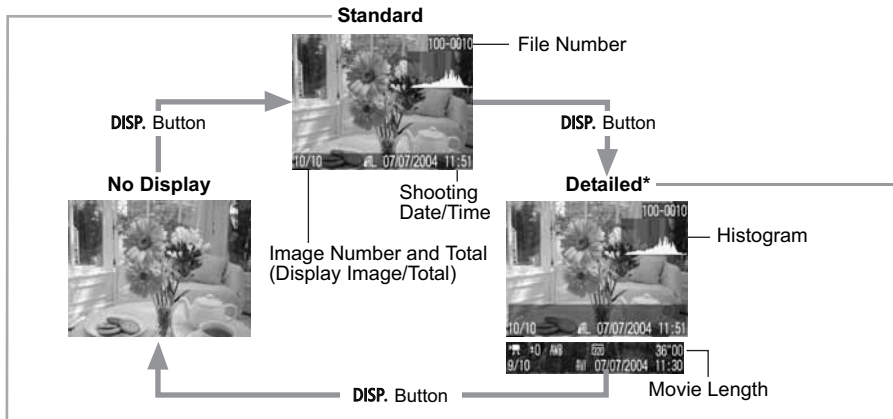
Standard

100-0010

File Number

DISP. Button

DISP. Button

10/10 07/07/2004 11:51

No Display

Shooting Date/Time

Detailed*

Image Number and Total (Display Image/Total)

100-0010

Histogram

10/10 07/07/2004 11:51

±0 AWB 36"00

9/10 07/07/2004 11:30

Movie Length

DISP. Button